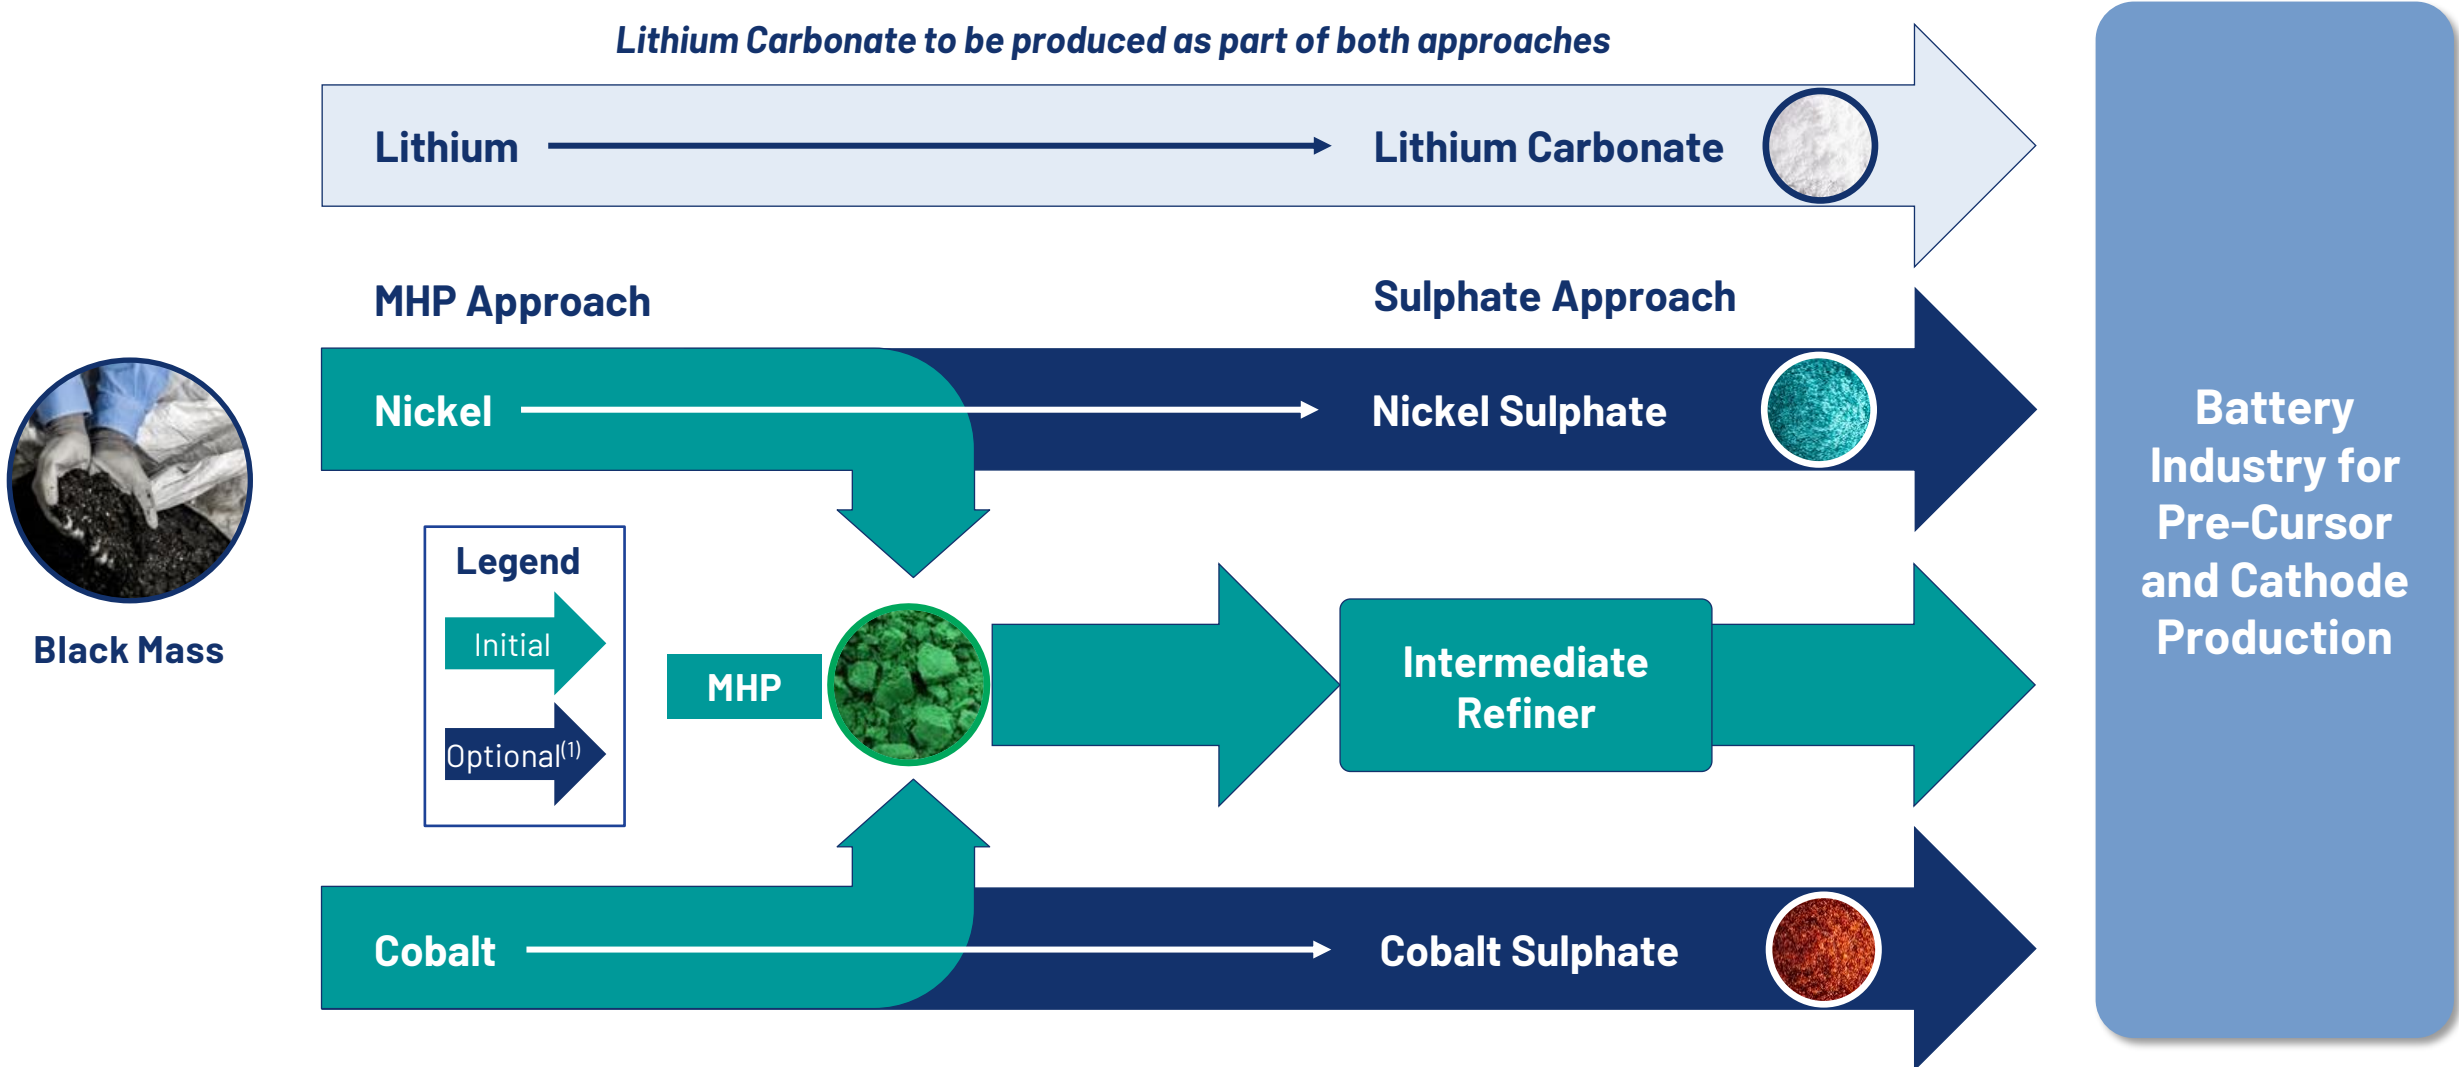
Lithium Carbonate to be produced as part of both approaches

Lithium

Lithium Carbonate

MHP Approach

Sulphate Approach

Nickel

Nickel Sulphate

Black Mass

Legend

Initial

Optional$^{(1)}$

MHP

Intermediate Refiner

Cobalt

Cobalt Sulphate

Battery Industry for Pre-Cursor and Cathode Production